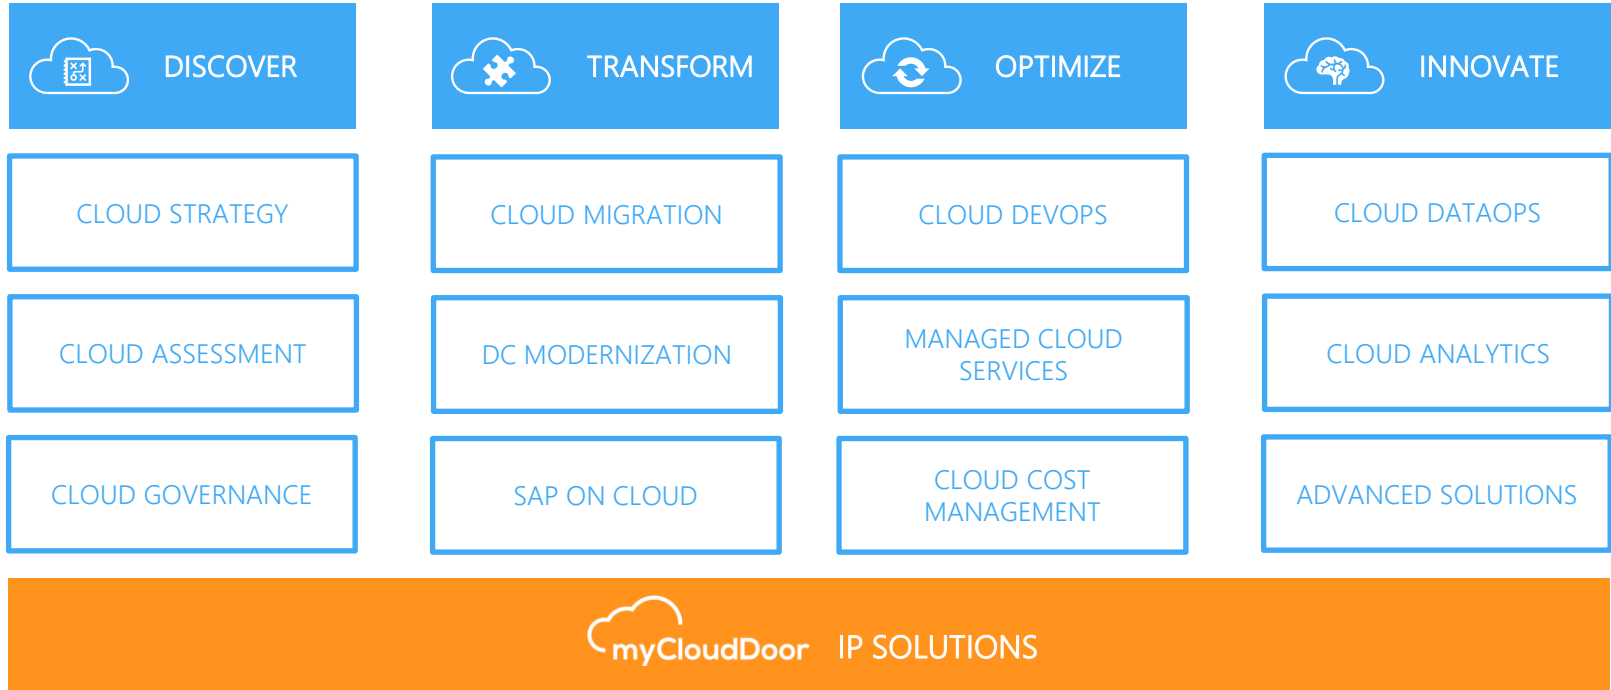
DISCOVER

CLOUD STRATEGY

CLOUD ASSESSMENT

CLOUD GOVERNANCE

TRANSFORM

CLOUD MIGRATION

DC MODERNIZATION

SAP ON CLOUD

OPTIMIZE

CLOUD DEVOPS

MANAGED CLOUD SERVICES

CLOUD COST MANAGEMENT

INNOVATE

CLOUD DATAOPS

CLOUD ANALYTICS

ADVANCED SOLUTIONS

myCloudDoor IP SOLUTIONS